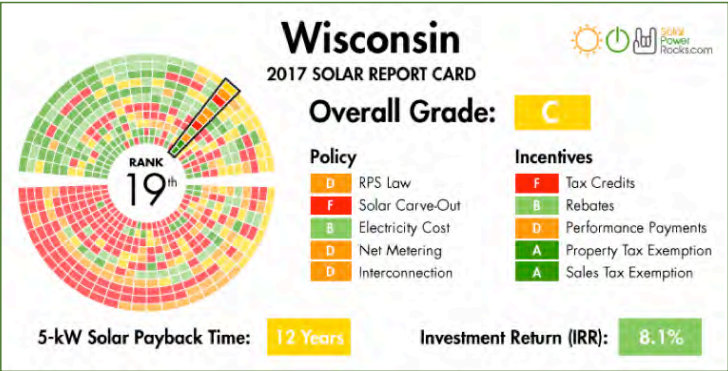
Wisconsin
2017 SOLAR REPORT CARD

Solar Power Rocks.com

RANK
$19^{th}$

Overall Grade: C

Policy
D RPS Law
F Solar Carve-Out
B Electricity Cost
D Net Metering
D Interconnection

Incentives
F Tax Credits
B Rebates
D Performance Payments
A Property Tax Exemption
A Sales Tax Exemption

5-kW Solar Payback Time: 12 Years

Investment Return (IRR): 8.1%